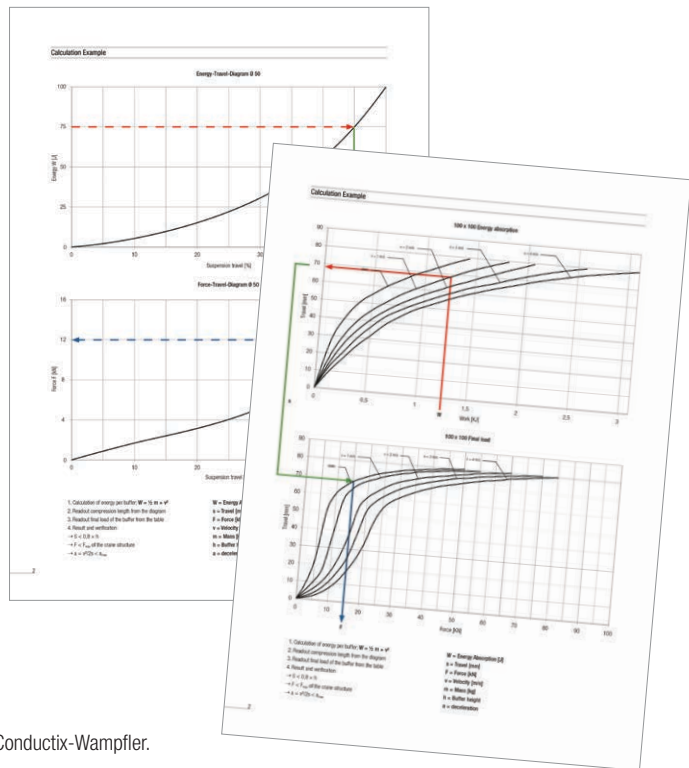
Calculation Example

Energy-Travel-Diagram Ø 50

100

75

50

25

0

Energy W [J]

0 10 20 30

Suspension travel [%]

Force-Travel-Diagram Ø 50

16

12

8

4

0

Force [kN]

0 10 20

Suspension travel

1. Calculation of energy per buffer: W = ½ m × v²
2. Readout compression length from the diagram
3. Readout final load of the buffer from the table
4. Result and verification
→ S < 0,8 × h
→ F < $F_{zul}$ of the crane structure
→ a = v²/2s < $a_{max}$

W = Energy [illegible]
s = Travel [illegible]
F = Force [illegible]
v = Velocity
m = Mass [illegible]
h = Buffer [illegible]
a = decele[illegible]

2

Calculation Example

100 x 100 Energy absorption

90 80 70 60 50 40 30 20 10 0

Travel [mm]

0 0,5 1 1,5 2 2,5 3

W

Work [KJ]

s

100 x 100 Final load

90 80 70 60 50 40 30 20 10 0

Travel [mm]

0 10 20 30 40 50 60 70 80 90 100

F

Force [kN]

1. Calculation of energy per buffer: W = ½ m × v²
2. Readout compression length from the diagram
3. Readout final load of the buffer from the table
4. Result and verification
→ S < 0,8 × h
→ F < $F_{zul}$ of the crane structure
→ a = v²/2s < $a_{max}$

W = Energy Absorption [J]
s = Travel [mm]
F = Force [kN]
v = Velocity [m/s]
m = Mass [kg]
h = Buffer height
a = deceleration

2

Conductix-Wampfler.